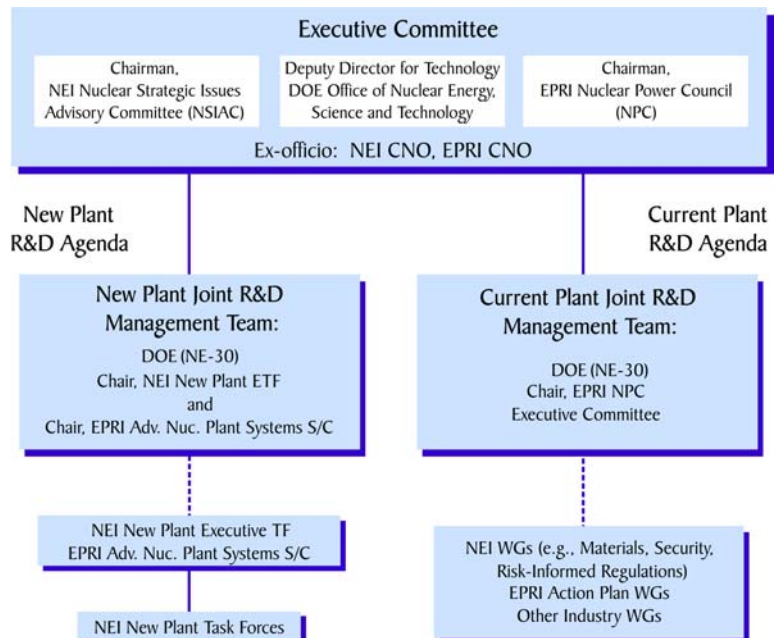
Executive Committee

Chairman, NEI Nuclear Strategic Issues Advisory Committee (NSIAC)

Deputy Director for Technology DOE Office of Nuclear Energy, Science and Technology

Chairman, EPRI Nuclear Power Council (NPC)

Ex-officio: NEI CNO, EPRI CNO

New Plant R&D Agenda

Current Plant R&D Agenda

New Plant Joint R&D Management Team:

DOE (NE-30)
Chair, NEI New Plant ETF
and
Chair, EPRI Adv. Nuc. Plant Systems S/C

Current Plant Joint R&D Management Team:

DOE (NE-30)
Chair, EPRI NPC
Executive Committee

NEI New Plant Executive TF
EPRI Adv. Nuc. Plant Systems S/C

NEI WGs (e.g., Materials, Security, Risk-Informed Regulations)
EPRI Action Plan WGs
Other Industry WGs

NEI New Plant Task Forces